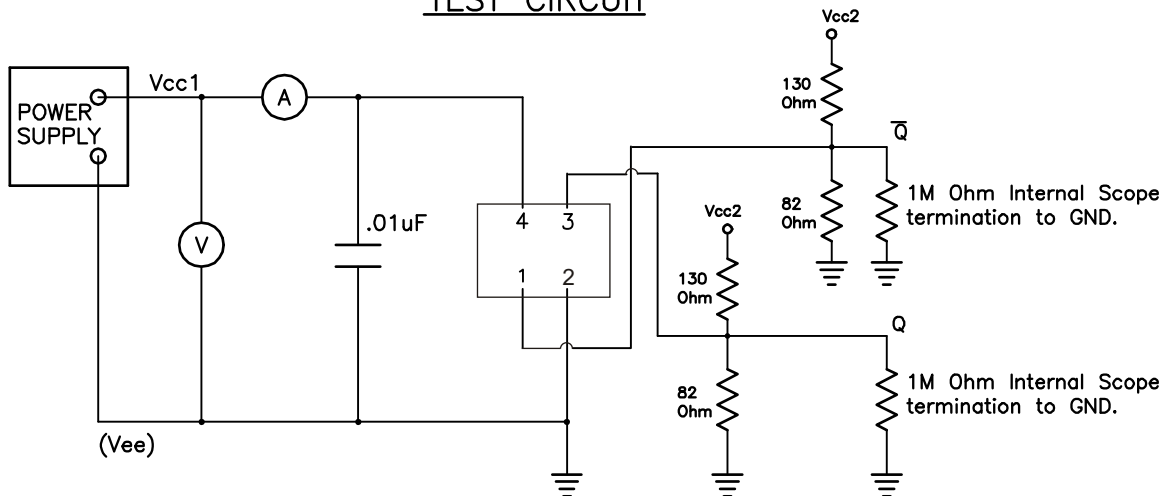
TEST CIRCUIT

Vcc2

130 Ohm

$\overline{Q}$

POWER SUPPLY

Vcc1

A

V

.01uF

4 3

1 2

82 Ohm

1M Ohm Internal Scope termination to GND.

Vcc2

130 Ohm

Q

82 Ohm

1M Ohm Internal Scope termination to GND.

(Vee)